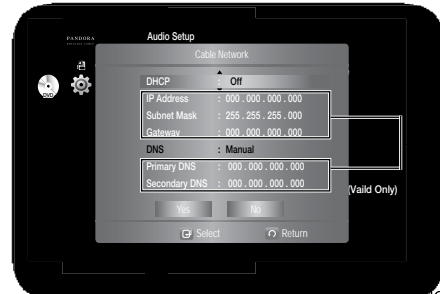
PANDORA

Audio Setup

Cable Network

DHCP : Off

IP Address : 000 . 000 . 000 . 000

Subnet Mask : 255 . 255 . 255 . 000

Gateway : 000 . 000 . 000 . 000

DNS : Manual

Primary DNS : 000 . 000 . 000 . 000

Secondary DNS : 000 . 000 . 000 . 000

Yes

No

Select

Return

(Vaild Only)

DVD